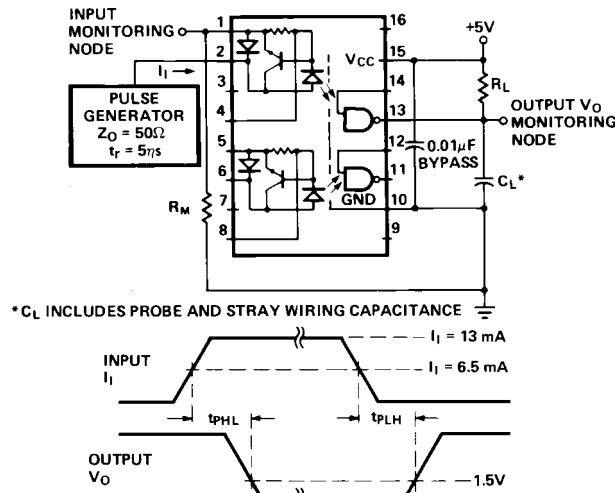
INPUT MONITORING NODE

1
2
3
4
5
6
7
8

16
15
14
13
12
11
10
9

$I_I$

PULSE GENERATOR
$Z_O = 50\Omega$
$t_r = 5\eta s$

$R_M$

$V_{CC}$

GND

+5V

$R_L$

OUTPUT $V_O$ MONITORING NODE

$0.01\mu F$ BYPASS

$C_L$*

*$C_L$ INCLUDES PROBE AND STRAY WIRING CAPACITANCE

INPUT
$I_I$

$I_I = 13$ mA

$I_I = 6.5$ mA

$t_{PHL}$

$t_{PLH}$

OUTPUT
$V_O$

1.5V